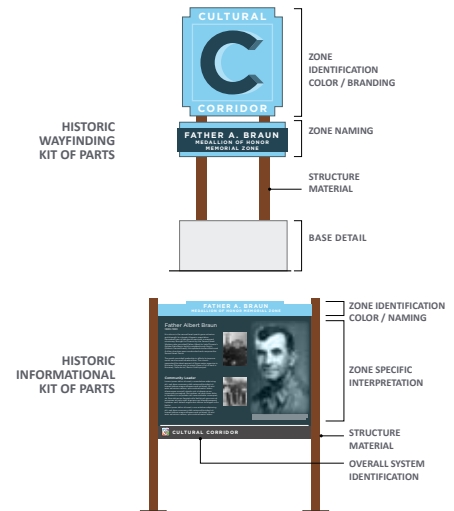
CULTURAL
C
CORRIDOR

ZONE IDENTIFICATION COLOR / BRANDING

HISTORIC WAYFINDING KIT OF PARTS

FATHER A. BRAUN
MEDALLION OF HONOR MEMORIAL ZONE

ZONE NAMING

STRUCTURE MATERIAL

BASE DETAIL

FATHER A. BRAUN
MEDALLION OF HONOR MEMORIAL ZONE

ZONE IDENTIFICATION COLOR / NAMING

HISTORIC INFORMATIONAL KIT OF PARTS

Father Albert Braun

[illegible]

Community Leader

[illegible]

ZONE SPECIFIC INTERPRETATION

CULTURAL CORRIDOR

STRUCTURE MATERIAL

OVERALL SYSTEM IDENTIFICATION